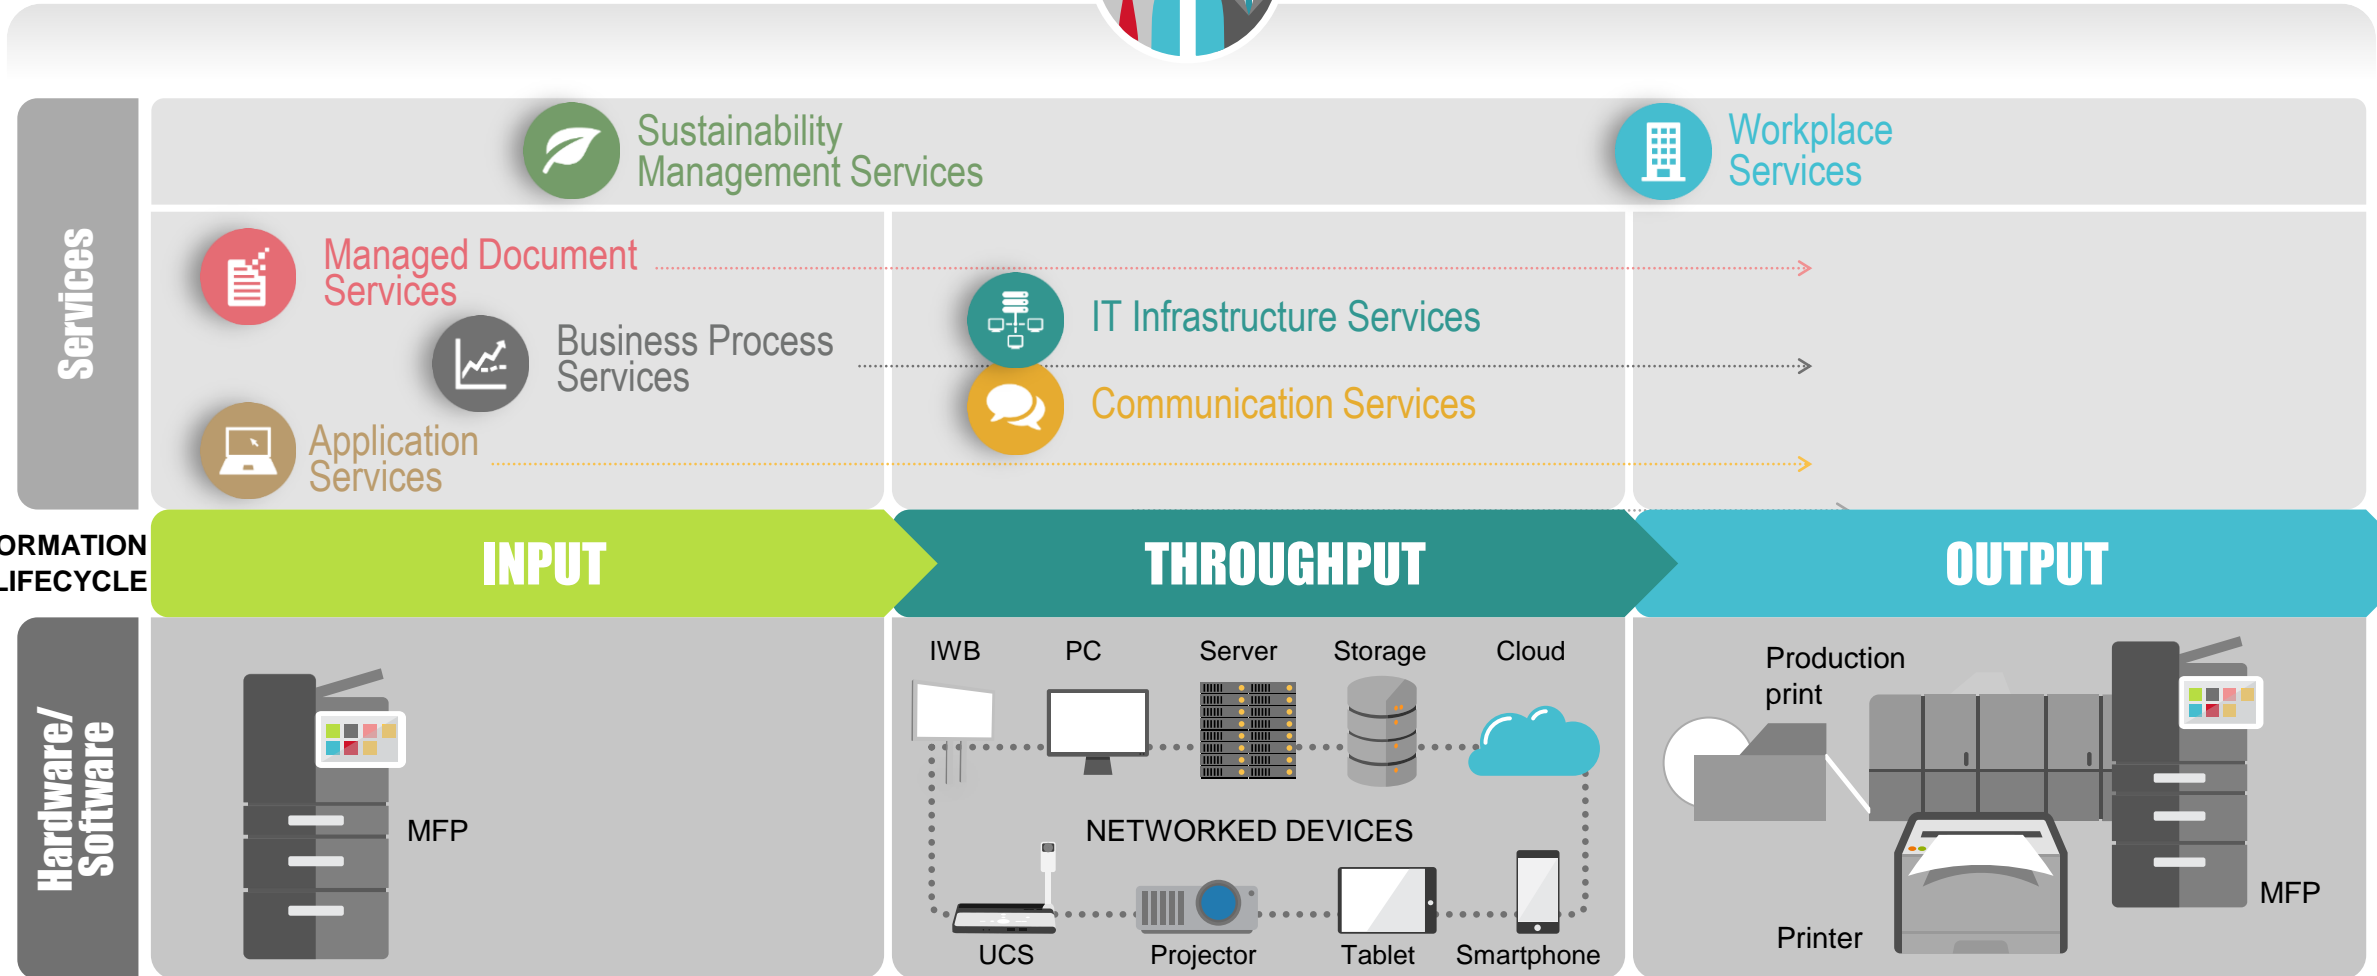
Services

Sustainability Management Services

Workplace Services

Managed Document Services

Business Process Services

IT Infrastructure Services

Communication Services

Application Services

ORMATION LIFECYCLE

INPUT

THROUGHPUT

OUTPUT

Hardware/ Software

MFP

IWB

PC

Server

Storage

Cloud

NETWORKED DEVICES

UCS

Projector

Tablet

Smartphone

Production print

Printer

MFP